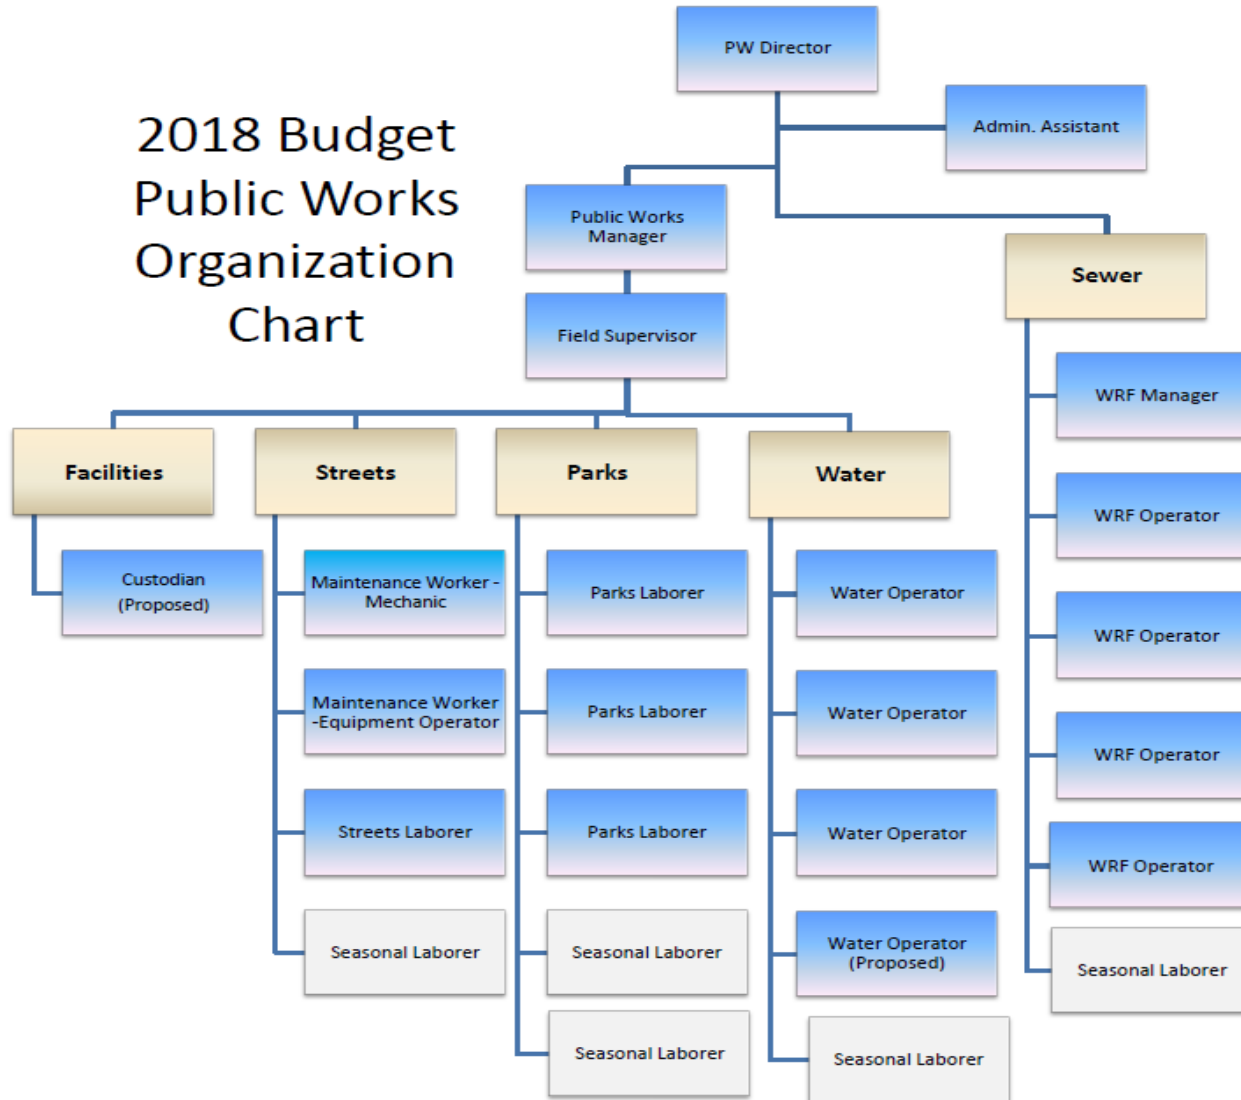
2018 Budget Public Works Organization Chart

PW Director

Admin. Assistant

Public Works Manager

Field Supervisor

Sewer

WRF Manager

WRF Operator

WRF Operator

WRF Operator

WRF Operator

Seasonal Laborer

Facilities

Custodian (Proposed)

Streets

Maintenance Worker - Mechanic

Maintenance Worker -Equipment Operator

Streets Laborer

Seasonal Laborer

Parks

Parks Laborer

Parks Laborer

Parks Laborer

Seasonal Laborer

Seasonal Laborer

Water

Water Operator

Water Operator

Water Operator

Water Operator (Proposed)

Seasonal Laborer